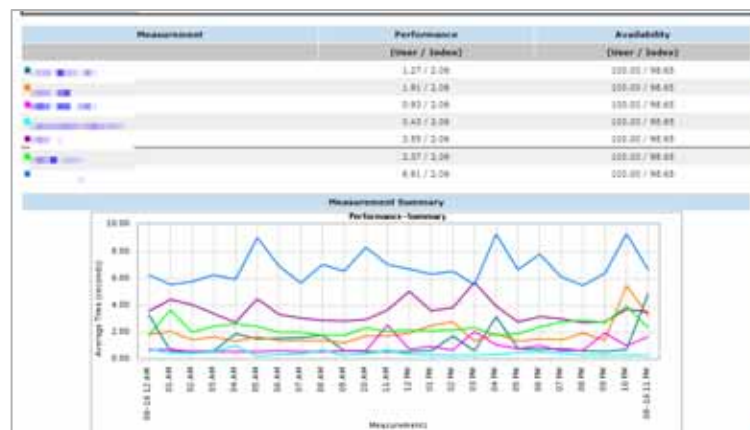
| Measurement | Performance | Availability |
|---|---|---|
| | (User / Index) | (User / Index) |
| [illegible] | 1.27 / 2.09 | 100.00 / 98.65 |
| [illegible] | 1.81 / 2.09 | 100.00 / 98.65 |
| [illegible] | 0.93 / 2.09 | 100.00 / 98.65 |
| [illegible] | 3.43 / 2.09 | 100.00 / 98.65 |
| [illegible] | 2.55 / 2.09 | 100.00 / 98.65 |
| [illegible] | 2.37 / 2.09 | 100.00 / 98.65 |
| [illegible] | 6.81 / 2.09 | 100.00 / 98.65 |

Measurement Summary

Performance Summary

10.00
8.00
6.00
4.00
2.00
0.00

Average Time (seconds)

08-16 12 AM
01 AM
02 AM
03 AM
04 AM
05 AM
06 AM
07 AM
08 AM
09 AM
10 AM
11 AM
12 PM
01 PM
02 PM
03 PM
04 PM
05 PM
06 PM
07 PM
08 PM
09 PM
10 PM
08-16 11 PM

Measurements